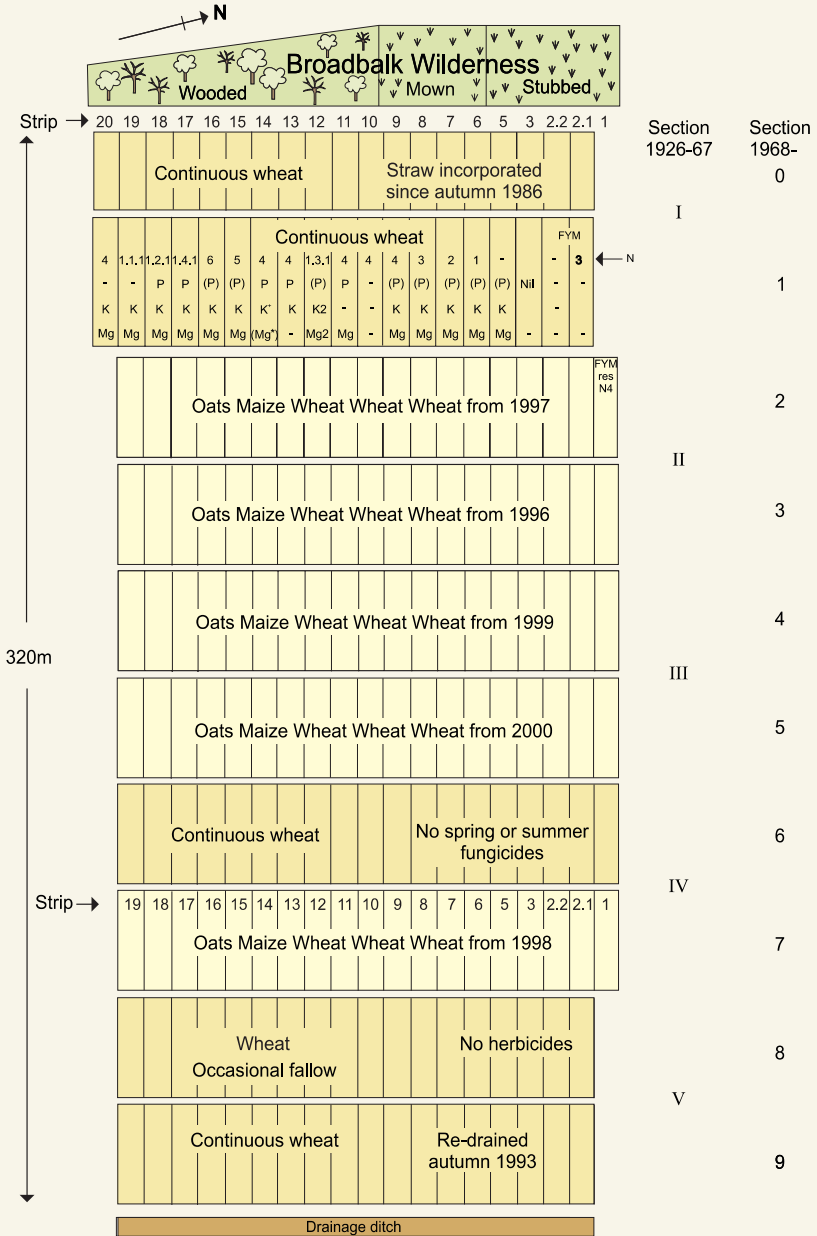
N

Broadbalk Wilderness
Wooded
Mown
Stubbed

Strip 20 19 18 17 16 15 14 13 12 11 10 9 8 7 6 5 3 2.2 2.1 1

Section 1926-67

Section 1968-

Continuous wheat

Straw incorporated since autumn 1986

0

I

Continuous wheat

| 4 | 1.1.1 | 1.2.1 | 1.4.1 | 6 | 5 | 4 | 4 | 1.3.1 | 4 | 4 | 4 | 3 | 2 | 1 | - | | - | FYM 3 |
|---|---|---|---|---|---|---|---|---|---|---|---|---|---|---|---|---|---|---|
| - | - | P | P | (P) | (P) | P | P | (P) | P | - | (P) | (P) | (P) | (P) | (P) | Nil | - | - |
| K | K | K | K | K | K | K* | K | K2 | - | - | K | K | K | K | K | | - | - |
| Mg | Mg | Mg | Mg | Mg | Mg | (Mg*) | - | Mg2 | Mg | - | Mg | Mg | Mg | Mg | Mg | - | - | - |

N

1

FYM res N4

Oats Maize Wheat Wheat Wheat from 1997

2

II

Oats Maize Wheat Wheat Wheat from 1996

3

Oats Maize Wheat Wheat Wheat from 1999

4

320m

III

Oats Maize Wheat Wheat Wheat from 2000

5

Continuous wheat

No spring or summer fungicides

6

IV

Strip 19 18 17 16 15 14 13 12 11 10 9 8 7 6 5 3 2.2 2.1 1

Oats Maize Wheat Wheat Wheat from 1998

7

Wheat
Occasional fallow

No herbicides

8

V

Continuous wheat

Re-drained autumn 1993

9

Drainage ditch